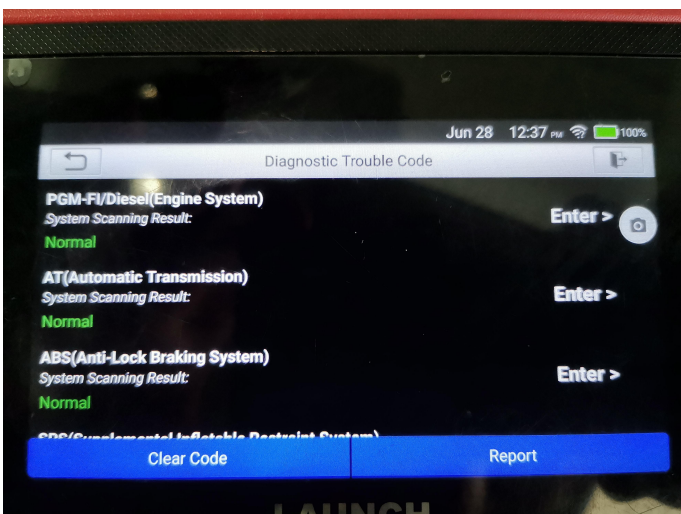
Jun 28 12:37 PM 100%

Diagnostic Trouble Code

PGM-FI/Diesel(Engine System)
System Scanning Result:
Normal
Enter >

AT(Automatic Transmission)
System Scanning Result:
Normal
Enter >

ABS(Anti-Lock Braking System)
System Scanning Result:
Normal
Enter >

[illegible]

Clear Code
Report

LAUNCH